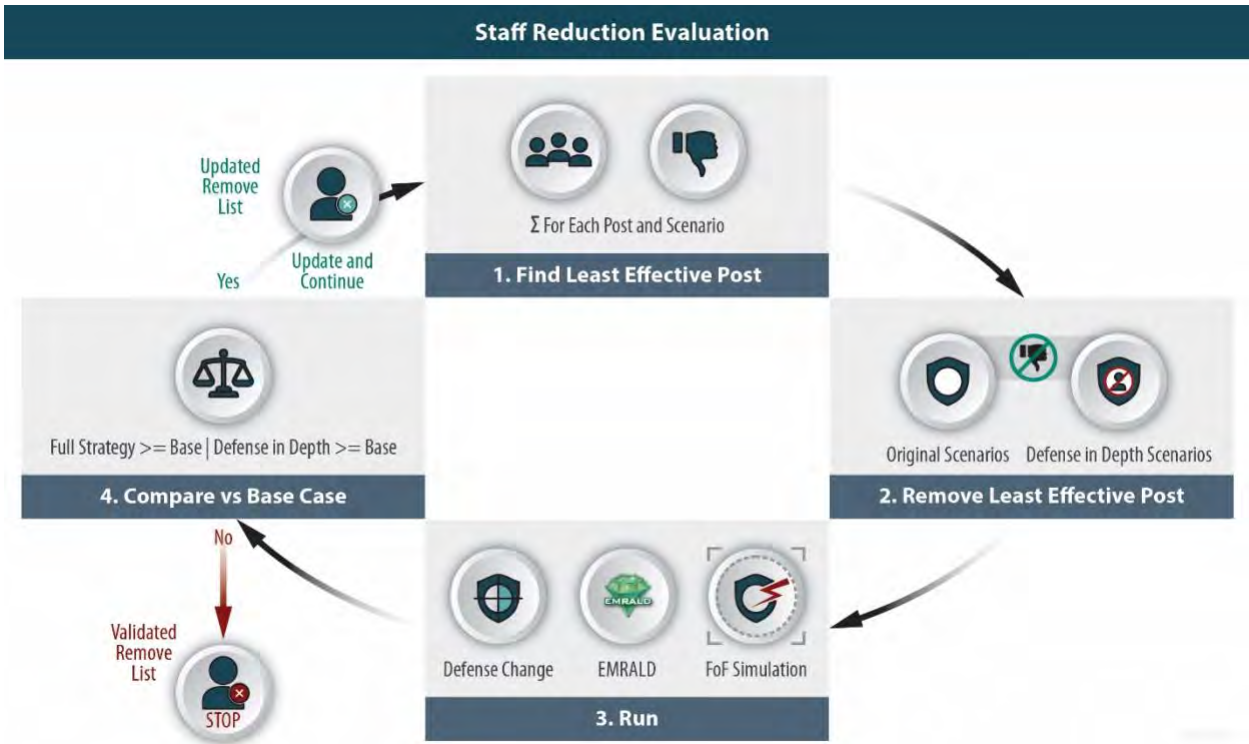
Staff Reduction Evaluation

Updated Remove List

Update and Continue

Yes

Σ For Each Post and Scenario

1. Find Least Effective Post

Full Strategy >= Base | Defense in Depth >= Base

4. Compare vs Base Case

Original Scenarios

Defense in Depth Scenarios

2. Remove Least Effective Post

No

Validated Remove List

STOP

Defense Change

EMRALD

EMRALD

FoF Simulation

3. Run